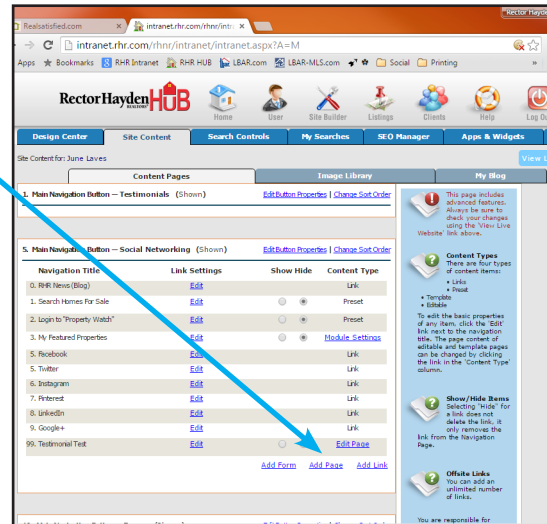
Realsatisfied.com ×
intranet.rhr.com/rhnr/intr ×
Rector Hayden

intranet.rhr.com/rhnr/intranet/intranet.aspx?A=M

Apps ★ Bookmarks RHR Intranet RHR HUB LBAR.com LBAR-MLS.com Social Printing

Rector Hayden REALTORS HUB
Home User Site Builder Listings Clients Help Log O

Design Center | Site Content | Search Controls | My Searches | SEO Manager | Apps & Widgets

Site Content for: June Laves
View L

Content Pages | Image Library | My Blog

1. Main Navigation Button — Testimonials (Shown) Edit Button Properties | Change Sort Order

5. Main Navigation Button — Social Networking (Shown) Edit Button Properties | Change Sort Order

| Navigation Title | Link Settings | Show Hide | Content Type |
|---|---|---|---|
| 0. RHR News (Blog) | Edit | | Link |
| 1. Search Homes For Sale | Edit | | Preset |
| 2. Login to "Property Watch" | Edit | | Preset |
| 3. My Featured Properties | Edit | | Module Settings |
| 5. Facebook | Edit | | Link |
| 5. Twitter | Edit | | Link |
| 6. Instagram | Edit | | Link |
| 7. Pinterest | Edit | | Link |
| 8. LinkedIn | Edit | | Link |
| 9. Google+ | Edit | | Link |
| 99. Testimonial Test | Edit | | Edit Page |

Add Form Add Page Add Link

This page includes advanced features. Always be sure to check your changes using the 'View Live Website' link above.

Content Types
There are four types of content items:
• Links
• Preset
• Template
• Editable
To edit the basic properties of any item, click the 'Edit' link next to the navigation title. The page content of editable and template pages can be changed by clicking the link in the 'Content Type' column.

Show/Hide Items
Selecting "Hide" for a link does not delete the link, it only removes the link from the Navigation Page.

Offsite Links
You can add an unlimited number of links.

You are responsible for